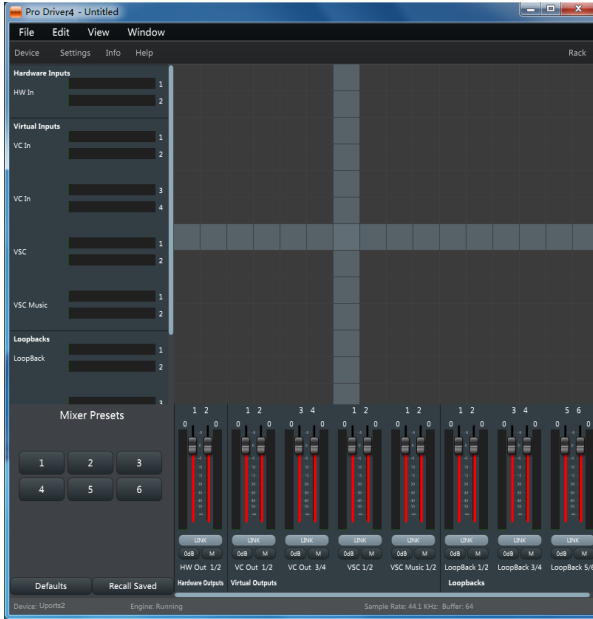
Pro Driver4 - Untitled

File Edit View Window

Device Settings Info Help Rack

Hardware Inputs
HW In
1
2

Virtual Inputs
VC In
1
2

VC In
3
4

VSC
1
2

VSC Music
1
2

Loopbacks
LoopBack
1
2

Mixer Presets

1 2 3
4 5 6

Defaults Recall Saved

1 2 1 2 3 4 1 2 1 2 1 2 3 4 5 6

0 0 0 0 0 0 0 0 0 0 0 0 0 0 0 0

LINK LINK LINK LINK LINK LINK LINK LINK

0dB M 0dB M 0dB M 0dB M 0dB M 0dB M 0dB M 0dB M

HW Out 1/2 VC Out 1/2 VC Out 3/4 VSC 1/2 VSC Music 1/2 LoopBack 1/2 LoopBack 3/4 LoopBack 5/6

Hardware Outputs Virtual Outputs Loopbacks

Device: Uports2 Engine: Running Sample Rate: 44.1 KHz Buffer: 64